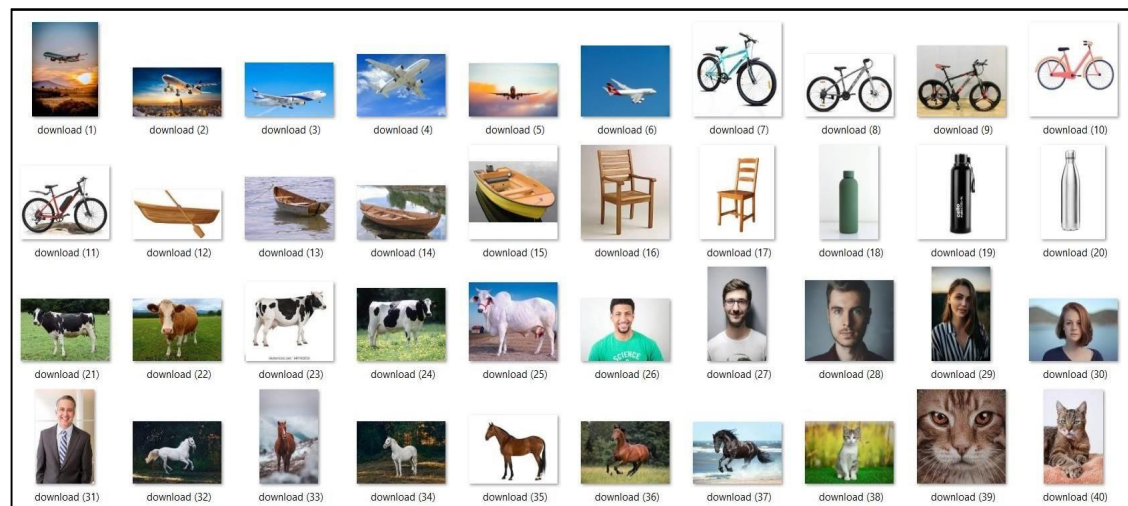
download (1) download (2) download (3) download (4) download (5) download (6) download (7) download (8) download (9) download (10)

download (11) download (12) download (13) download (14) download (15) download (16) download (17) download (18) download (19) download (20)

download (21) download (22) download (23) download (24) download (25) download (26) download (27) download (28) download (29) download (30)

download (31) download (32) download (33) download (34) download (35) download (36) download (37) download (38) download (39) download (40)